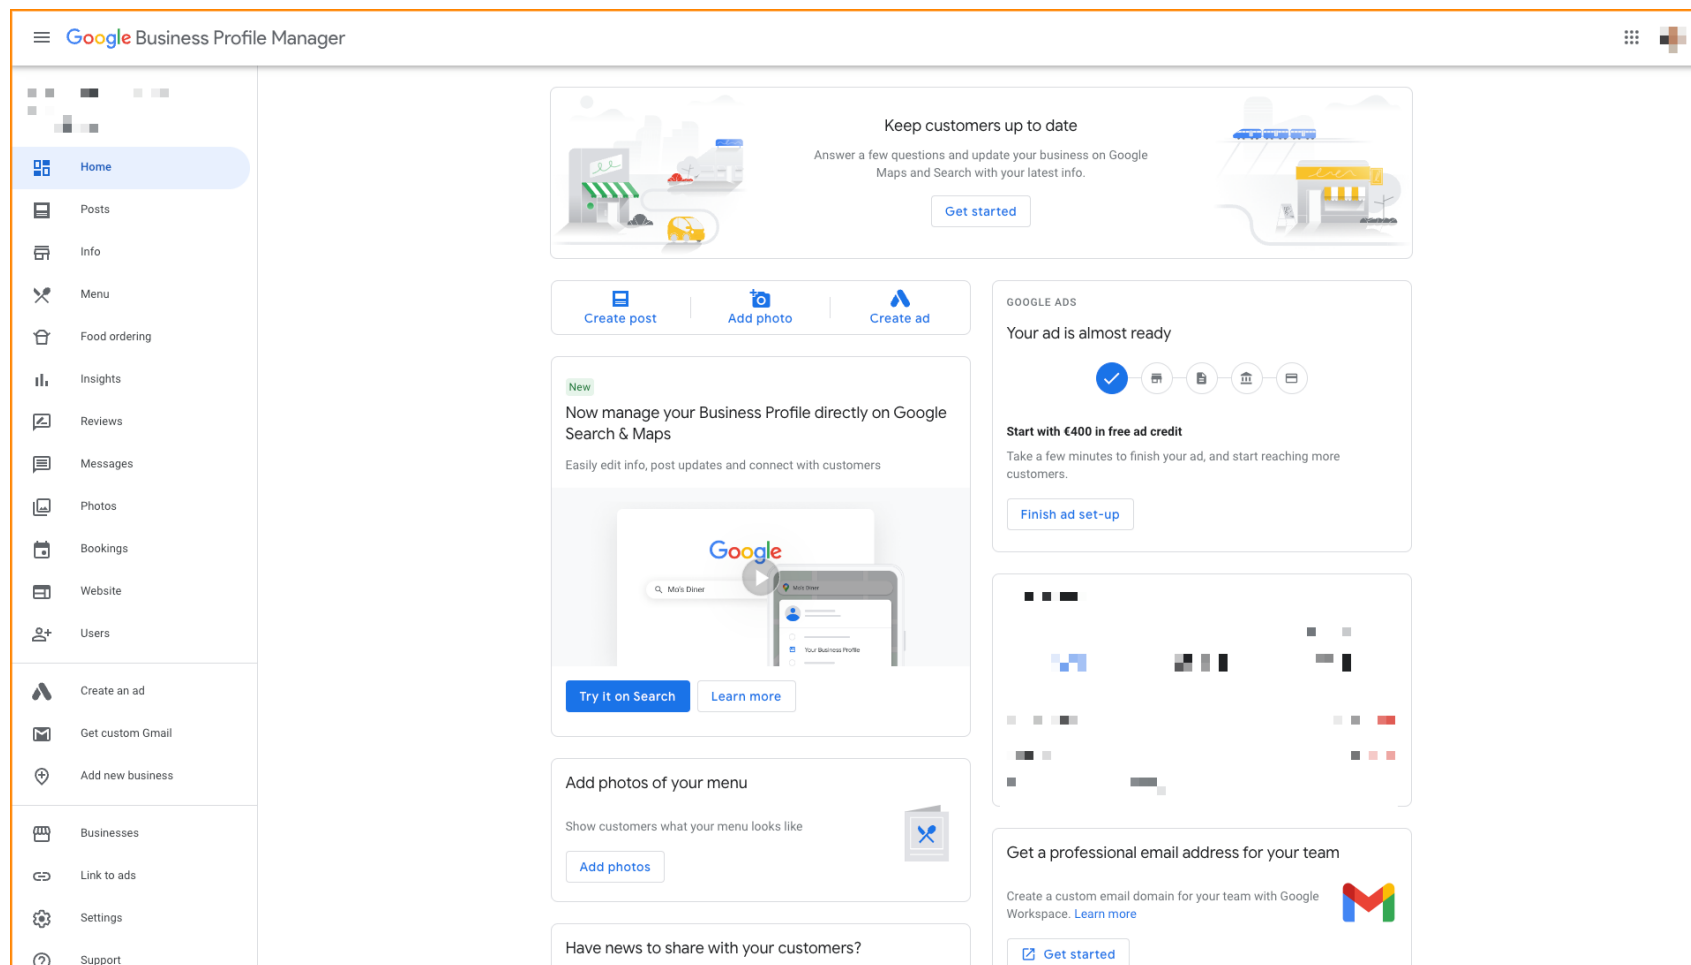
Google Business Profile Manager

Home
Posts
Info
Menu
Food ordering
Insights
Reviews
Messages
Photos
Bookings
Website
Users

Create an ad
Get custom Gmail
Add new business

Businesses
Link to ads
Settings
Support

Keep customers up to date

Answer a few questions and update your business on Google Maps and Search with your latest info.

Get started

Create post
Add photo
Create ad

New

Now manage your Business Profile directly on Google Search & Maps

Easily edit info, post updates and connect with customers

Google
Mo's Diner
Mo's Diner
Your Business Profile

Try it on Search
Learn more

Add photos of your menu

Show customers what your menu looks like

Add photos

Have news to share with your customers?

GOOGLE ADS

Your ad is almost ready

Start with €400 in free ad credit

Take a few minutes to finish your ad, and start reaching more customers.

Finish ad set-up

Get a professional email address for your team

Create a custom email domain for your team with Google Workspace. Learn more

Get started